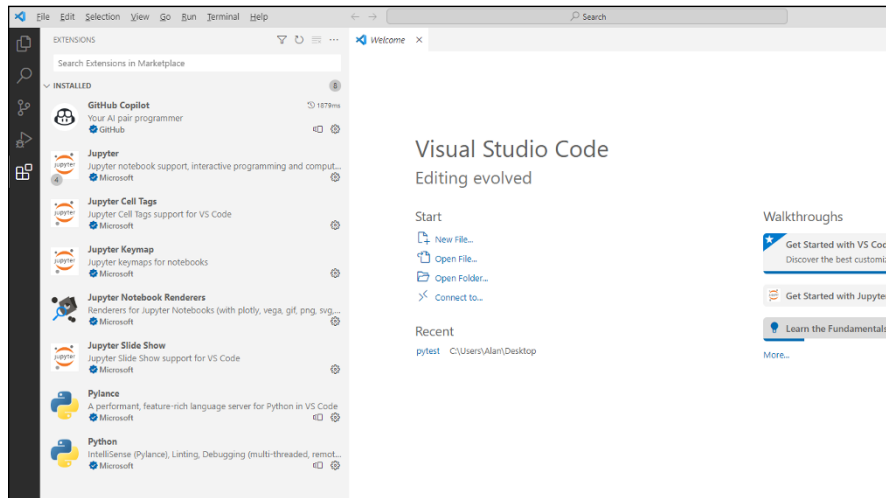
File Edit Selection View Go Run Terminal Help

Search

EXTENSIONS

Search Extensions in Marketplace

INSTALLED 8

GitHub Copilot
1879ms
Your AI pair programmer
GitHub

Jupyter
Jupyter notebook support, interactive programming and comput...
Microsoft
4

Jupyter Cell Tags
Jupyter Cell Tags support for VS Code
Microsoft

Jupyter Keymap
Jupyter keymaps for notebooks
Microsoft

Jupyter Notebook Renderers
Renderers for Jupyter Notebooks (with plotly, vega, gif, png, svg,...
Microsoft

Jupyter Slide Show
Jupyter Slide Show support for VS Code
Microsoft

Pylance
A performant, feature-rich language server for Python in VS Code
Microsoft

Python
IntelliSense (Pylance), Linting, Debugging (multi-threaded, remot...
Microsoft

Welcome

Visual Studio Code
Editing evolved

Start
New File...
Open File...
Open Folder...
Connect to...

Recent
pytest C:\Users\Alan\Desktop

Walkthroughs
Get Started with VS Cod
Discover the best customiz
Get Started with Jupyte
Learn the Fundamentals
More...